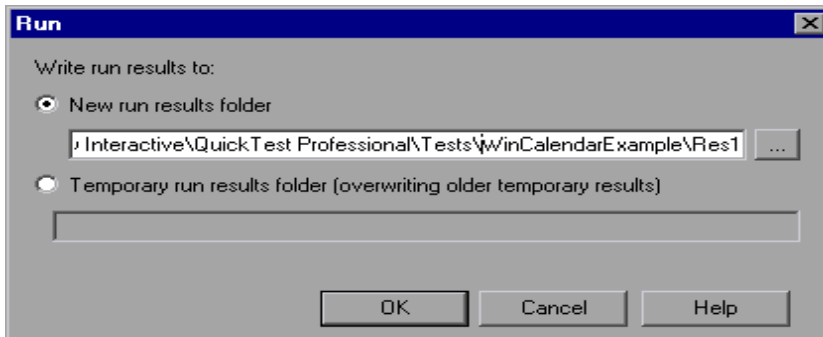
Run

Write run results to:

New run results folder

ı Interactive\QuickTest Professional\Tests\WinCalendarExample\Res1

...

Temporary run results folder (overwriting older temporary results)

OK

Cancel

Help